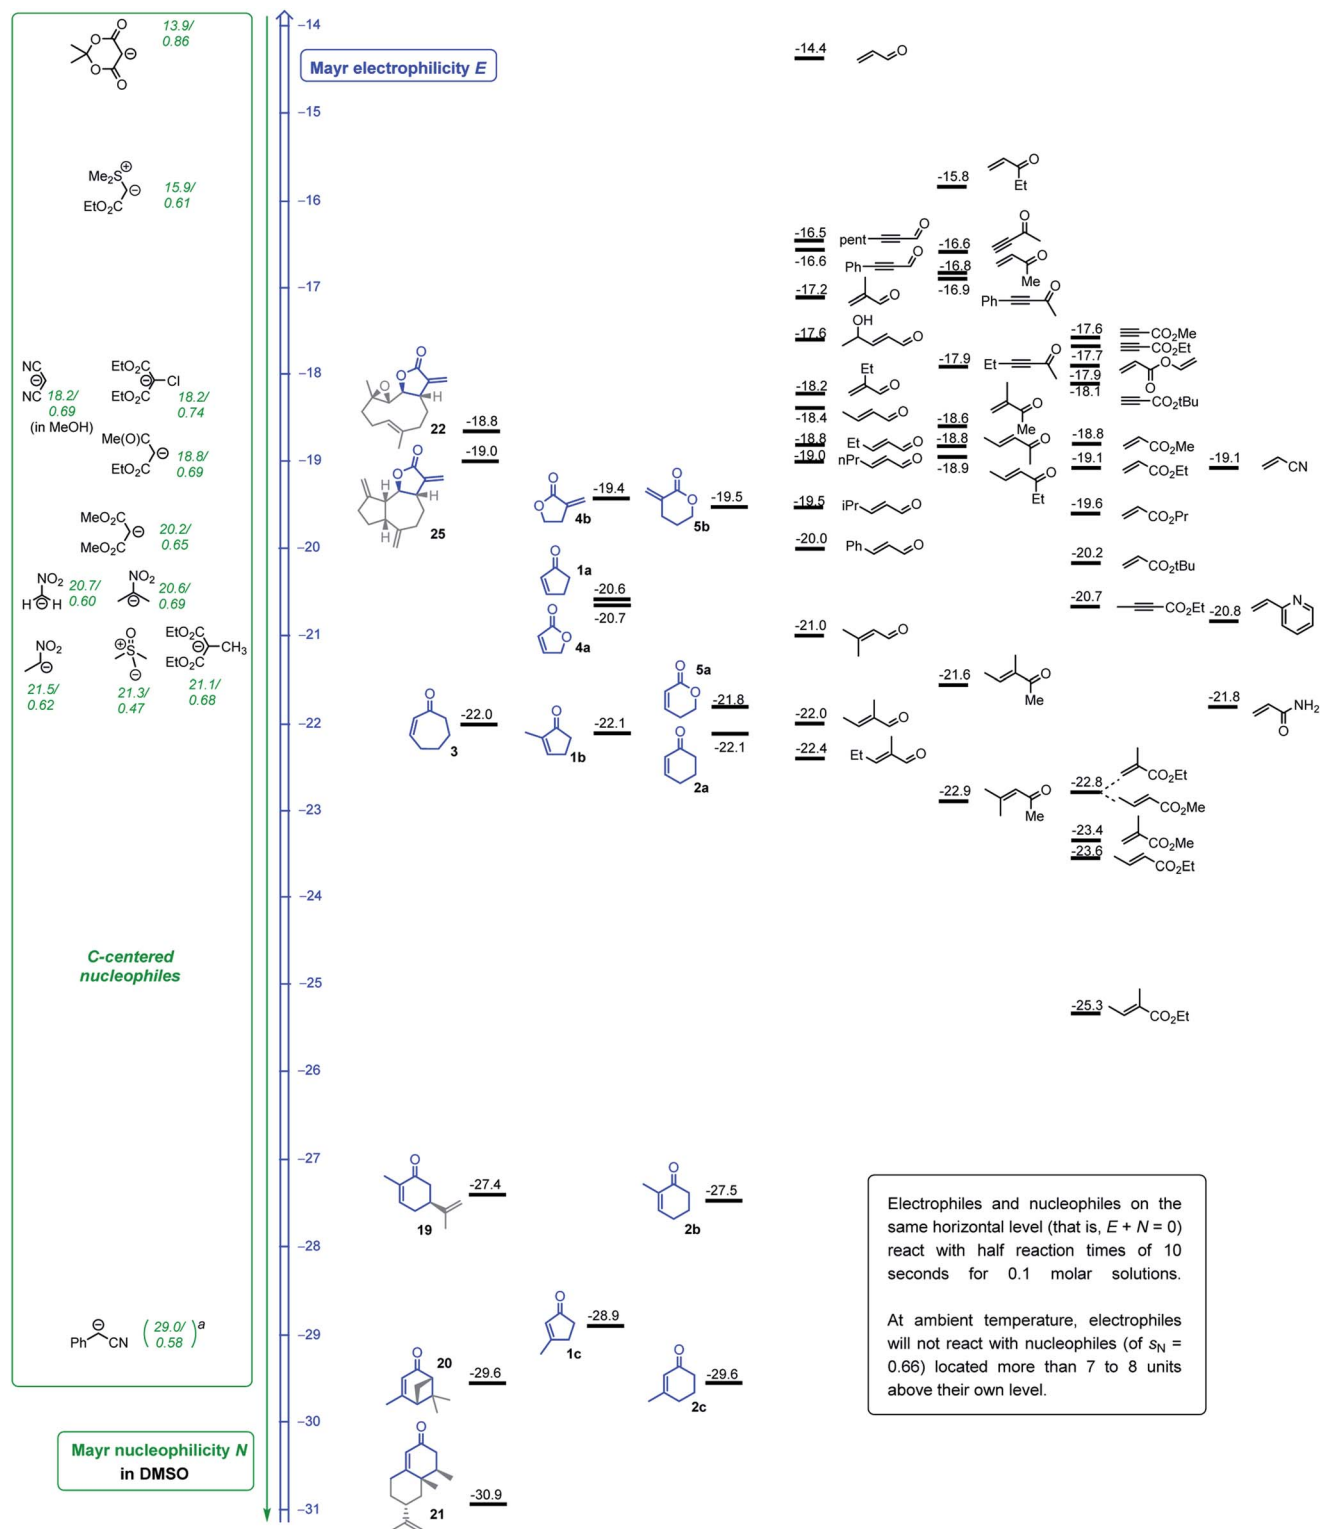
13.9/ 0.86

$Me_2S^{\oplus}$ $EtO_2C$ 15.9/ 0.61

NC NC 18.2/ 0.69 (in MeOH)

$EtO_2C$ Cl $EtO_2C$ 18.2/ 0.74

Me(O)C $EtO_2C$ 18.8/ 0.69

$MeO_2C$ $MeO_2C$ 20.2/ 0.65

$NO_2$ H H 20.7/ 0.60

$NO_2$ 20.6/ 0.69

$NO_2$ 21.5/ 0.62

21.3/ 0.47

$EtO_2C$ $CH_3$ $EtO_2C$ 21.1/ 0.68

C-centered nucleophiles

Ph CN $\left(\begin{matrix}29.0/\\0.58\end{matrix}\right)^a$

Mayr nucleophilicity N in DMSO

Mayr electrophilicity E

–14
–15
–16
–17
–18
–19
–20
–21
–22
–23
–24
–25
–26
–27
–28
–29
–30
–31

22 -18.8
25 -19.0
4b -19.4
5b -19.5
1a -20.6
4a -20.7
5a -21.8
3 -22.0
1b -22.1
2a -22.1
19 -27.4
2b -27.5
1c -28.9
20 -29.6
2c -29.6
21 -30.9

-14.4
-15.8 Et
-16.5 pent
-16.6 Ph
-16.6
-16.8 Me
-16.9 Ph
-17.2
-17.6 OH
-17.9 Et
-17.6 $CO_2Me$
-17.7 $CO_2Et$
-17.9 O
-18.1 $CO_2tBu$
-18.2 Et
-18.4
-18.6 Me
-18.8 Et
-18.8
-19.0 nPr
-18.9 Et
-18.8 $CO_2Me$
-19.1 $CO_2Et$
-19.1 CN
-19.5 iPr
-19.6 $CO_2Pr$
-20.0 Ph
-20.2 $CO_2tBu$
-20.7 $CO_2Et$ -20.8 N
-21.0
-21.6 Me
-21.8 $NH_2$ O
-22.0
-22.4 Et
-22.9 Me
-22.8 $CO_2Et$ $CO_2Me$
-23.4 $CO_2Me$
-23.6 $CO_2Et$
-25.3 $CO_2Et$

Electrophiles and nucleophiles on the same horizontal level (that is, $E + N = 0$) react with half reaction times of 10 seconds for 0.1 molar solutions.

At ambient temperature, electrophiles will not react with nucleophiles (of $s_N$ = 0.66) located more than 7 to 8 units above their own level.